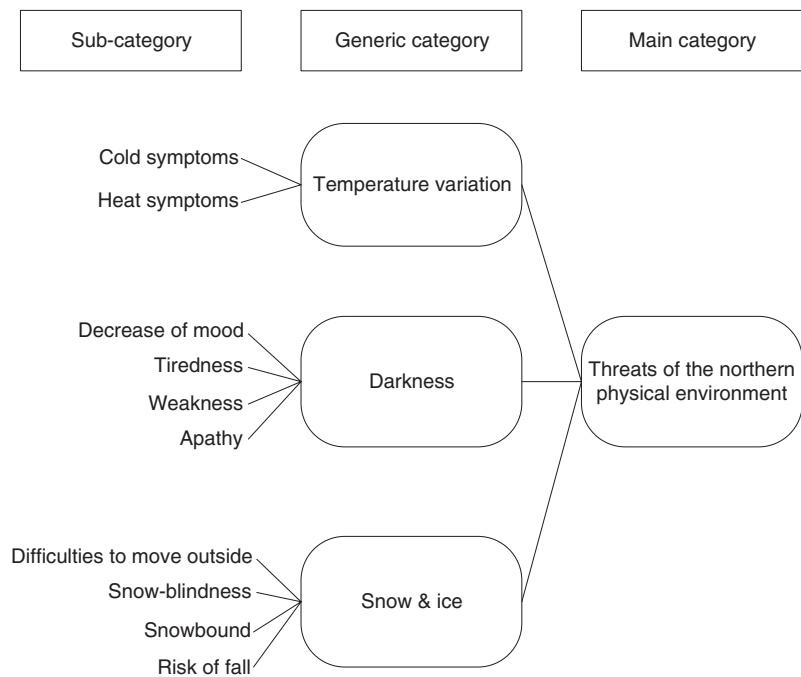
Sub-category

Generic category

Main category

Cold symptoms

Heat symptoms

Temperature variation

Decrease of mood

Tiredness

Weakness

Apathy

Darkness

Threats of the northern physical environment

Difficulties to move outside

Snow-blindness

Snowbound

Risk of fall

Snow & ice